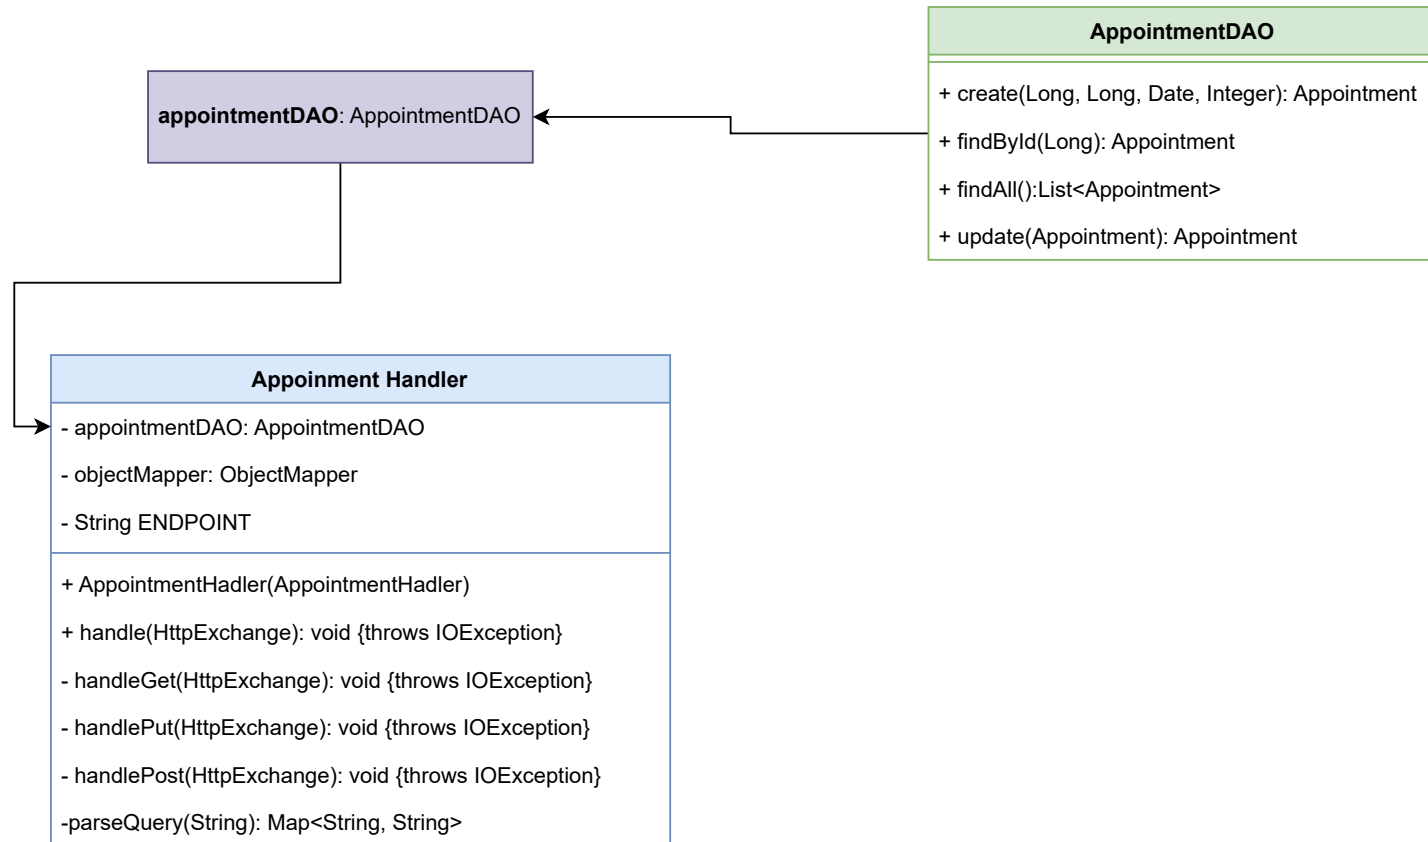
appointmentDAO: AppointmentDAO

AppointmentDAO

+ create(Long, Long, Date, Integer): Appointment

+ findById(Long): Appointment

+ findAll():List<Appointment>

+ update(Appointment): Appointment

Appoinment Handler

- appointmentDAO: AppointmentDAO

- objectMapper: ObjectMapper

- String ENDPOINT

+ AppointmentHadler(AppointmentHadler)

+ handle(HttpExchange): void {throws IOException}

- handleGet(HttpExchange): void {throws IOException}

- handlePut(HttpExchange): void {throws IOException}

- handlePost(HttpExchange): void {throws IOException}

-parseQuery(String): Map<String, String>